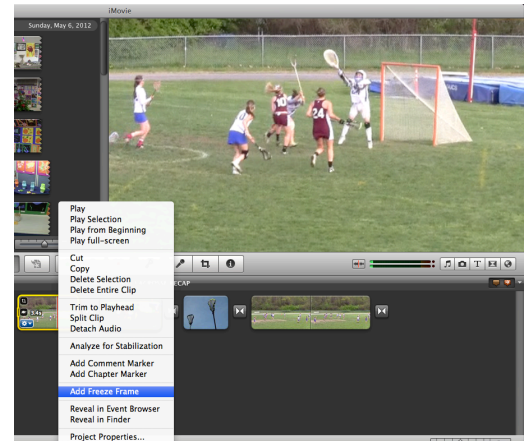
iMovie

Sunday, May 6, 2012

24

Play
Play Selection
Play from Beginning
Play full-screen

Cut
Copy
Delete Selection
Delete Entire Clip

Trim to Playhead
Split Clip
Detach Audio

Analyze for Stabilization

Add Comment Marker
Add Chapter Marker

Add Freeze Frame

Reveal in Event Browser
Reveal in Finder

Project Properties...

ECAP

3.4s